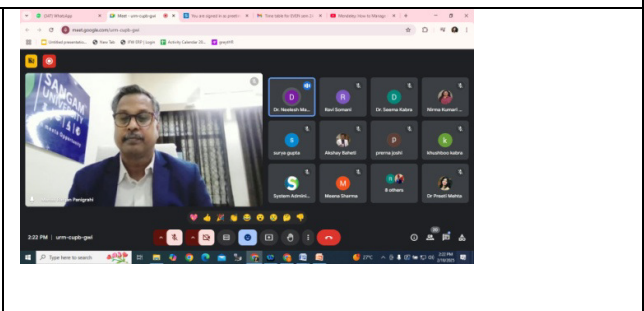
(237) WhatsApp | Meet - urm-cupb-gwl | You are signed in to | Time table for SWIR sem | Wednesday: How to Manage

meet.google.com/urm-cupb-gwl

Untitled presentation | New Tab | IPM ERP | Login | Activity Calendar 20... | grouphR

SANGAM UNIVERSITY

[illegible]an Panigrahi

Dr. Neelesh Ma...
Ravi Somani
Dr. Seema Kabra
Nirma Kumari ...
surya gupta
Akshay Baheti
prerna joshi
khushboo kabra
System Admini...
Meena Sharma
8 others
Dr Preeti Mehta

2:22 PM | urm-cupb-gwl

Type here to search

27°C

2:22 PM
2/18/2023